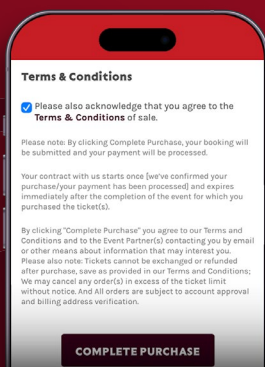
Terms & Conditions

Please also acknowledge that you agree to the **Terms & Conditions** of sale.

Please note: By clicking Complete Purchase, your booking will be submitted and your payment will be processed.

Your contract with us starts once [we've confirmed your purchase/your payment has been processed] and expires immediately after the completion of the event for which you purchased the ticket(s).

By clicking "Complete Purchase" you agree to our Terms and Conditions and to the Event Partner(s) contacting you by email or other means about information that may interest you. Please also note: Tickets cannot be exchanged or refunded after purchase, save as provided in our Terms and Conditions; We may cancel any order(s) in excess of the ticket limit without notice. And All orders are subject to account approval and billing address verification.

COMPLETE PURCHASE